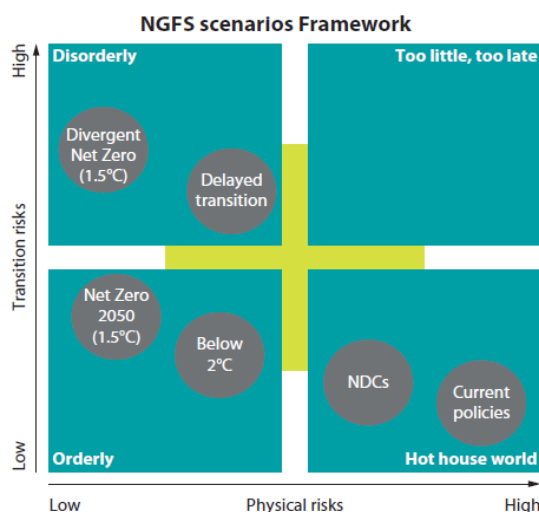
NGFS scenarios Framework

High

Transition risks

Low

Disorderly

Divergent Net Zero (1.5°C)

Delayed transition

Too little, too late

Net Zero 2050 (1.5°C)

Below 2°C

NDCs

Current policies

Orderly

Hot house world

Low

Physical risks

High